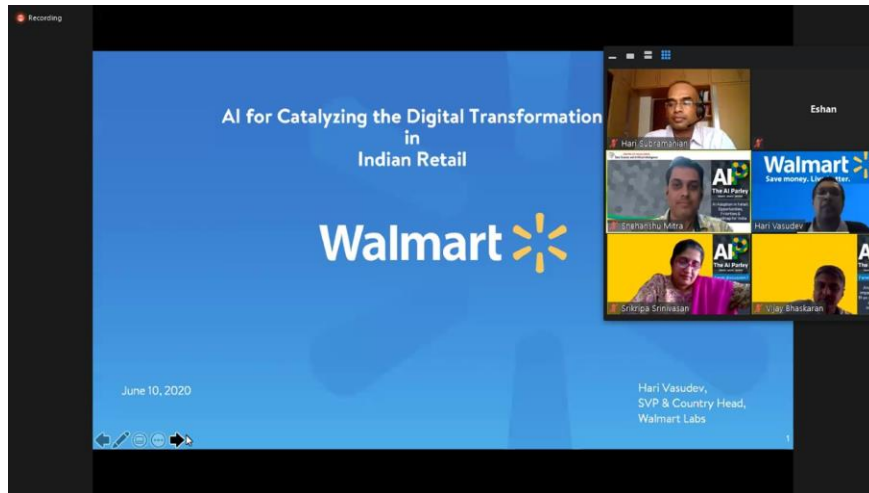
Recording

AI for Catalyzing the Digital Transformation in Indian Retail

Walmart

June 10, 2020

Hari Vasudev, SVP & Country Head, Walmart Labs

1

Eshan

Hari Subramanian

AI The AI Parley

Snehanshu Mitra

Walmart Save money. Live better.

Hari Vasudev

AI The AI Parley

Srikripa Srinivasan

AI

Vijay Bhaskaran